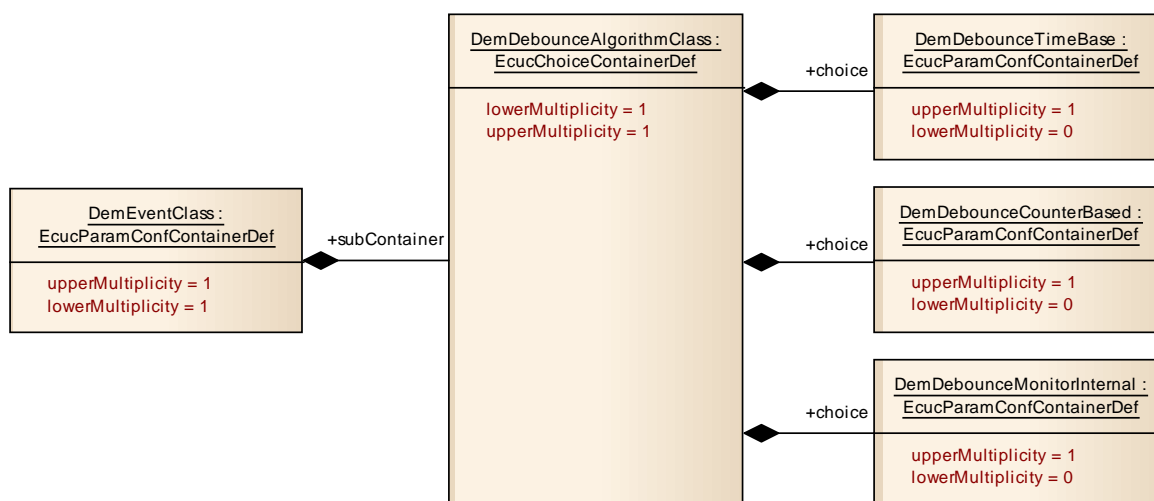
DemDebounceAlgorithmClass : EcucChoiceContainerDef

lowerMultiplicity = 1
upperMultiplicity = 1

+choice

DemDebounceTimeBase : EcucParamConfContainerDef

upperMultiplicity = 1
lowerMultiplicity = 0

DemEventClass : EcucParamConfContainerDef

upperMultiplicity = 1
lowerMultiplicity = 1

+subContainer

+choice

DemDebounceCounterBased : EcucParamConfContainerDef

upperMultiplicity = 1
lowerMultiplicity = 0

+choice

DemDebounceMonitorInternal : EcucParamConfContainerDef

upperMultiplicity = 1
lowerMultiplicity = 0